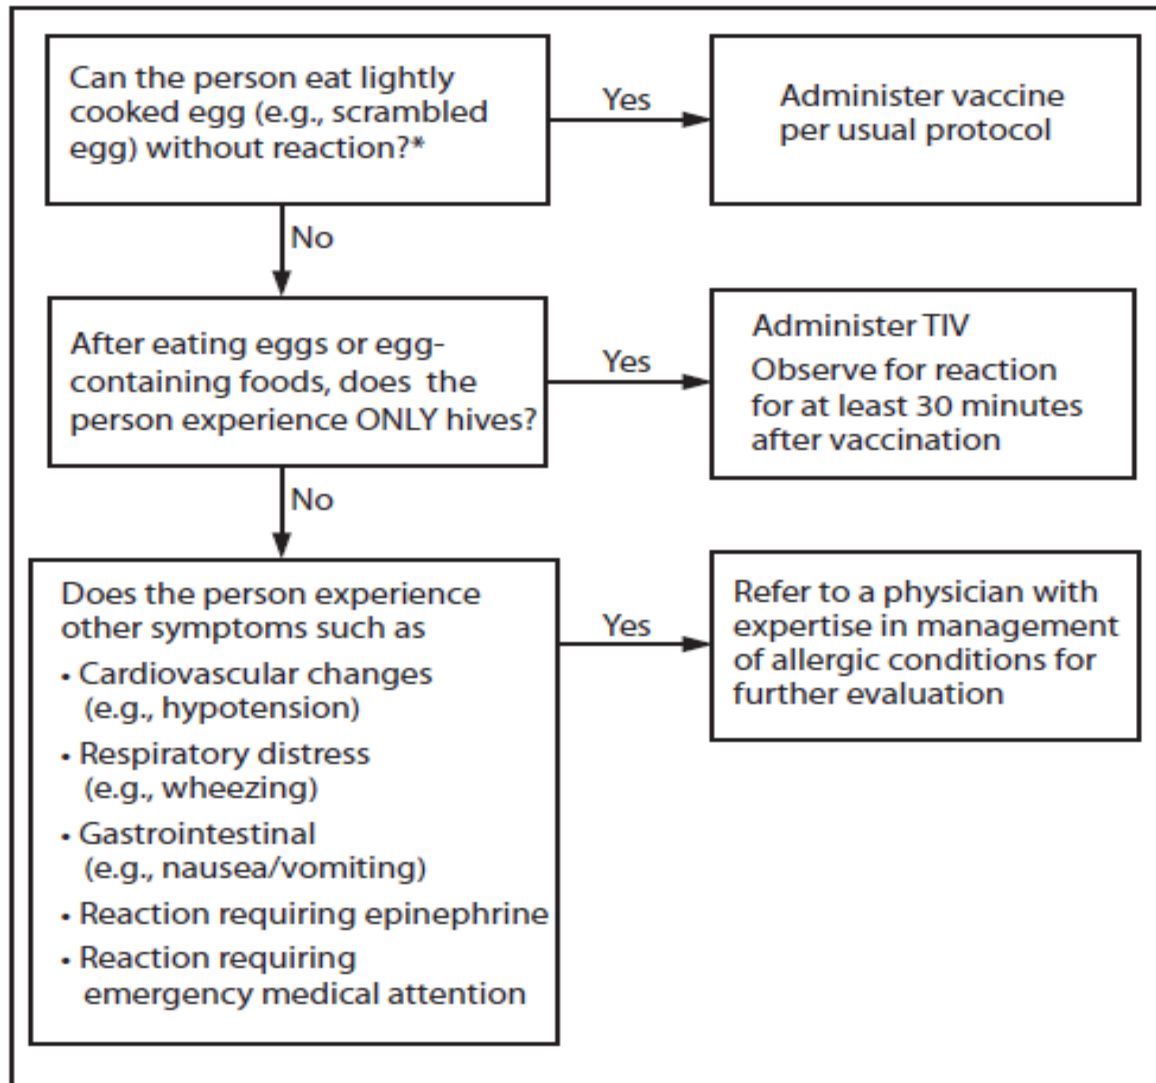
Can the person eat lightly cooked egg (e.g., scrambled egg) without reaction?*

Yes

Administer vaccine per usual protocol

No

After eating eggs or egg-containing foods, does the person experience ONLY hives?

Yes

Administer TIV
Observe for reaction for at least 30 minutes after vaccination

No

Does the person experience other symptoms such as
• Cardiovascular changes (e.g., hypotension)
• Respiratory distress (e.g., wheezing)
• Gastrointestinal (e.g., nausea/vomiting)
• Reaction requiring epinephrine
• Reaction requiring emergency medical attention

Yes

Refer to a physician with expertise in management of allergic conditions for further evaluation